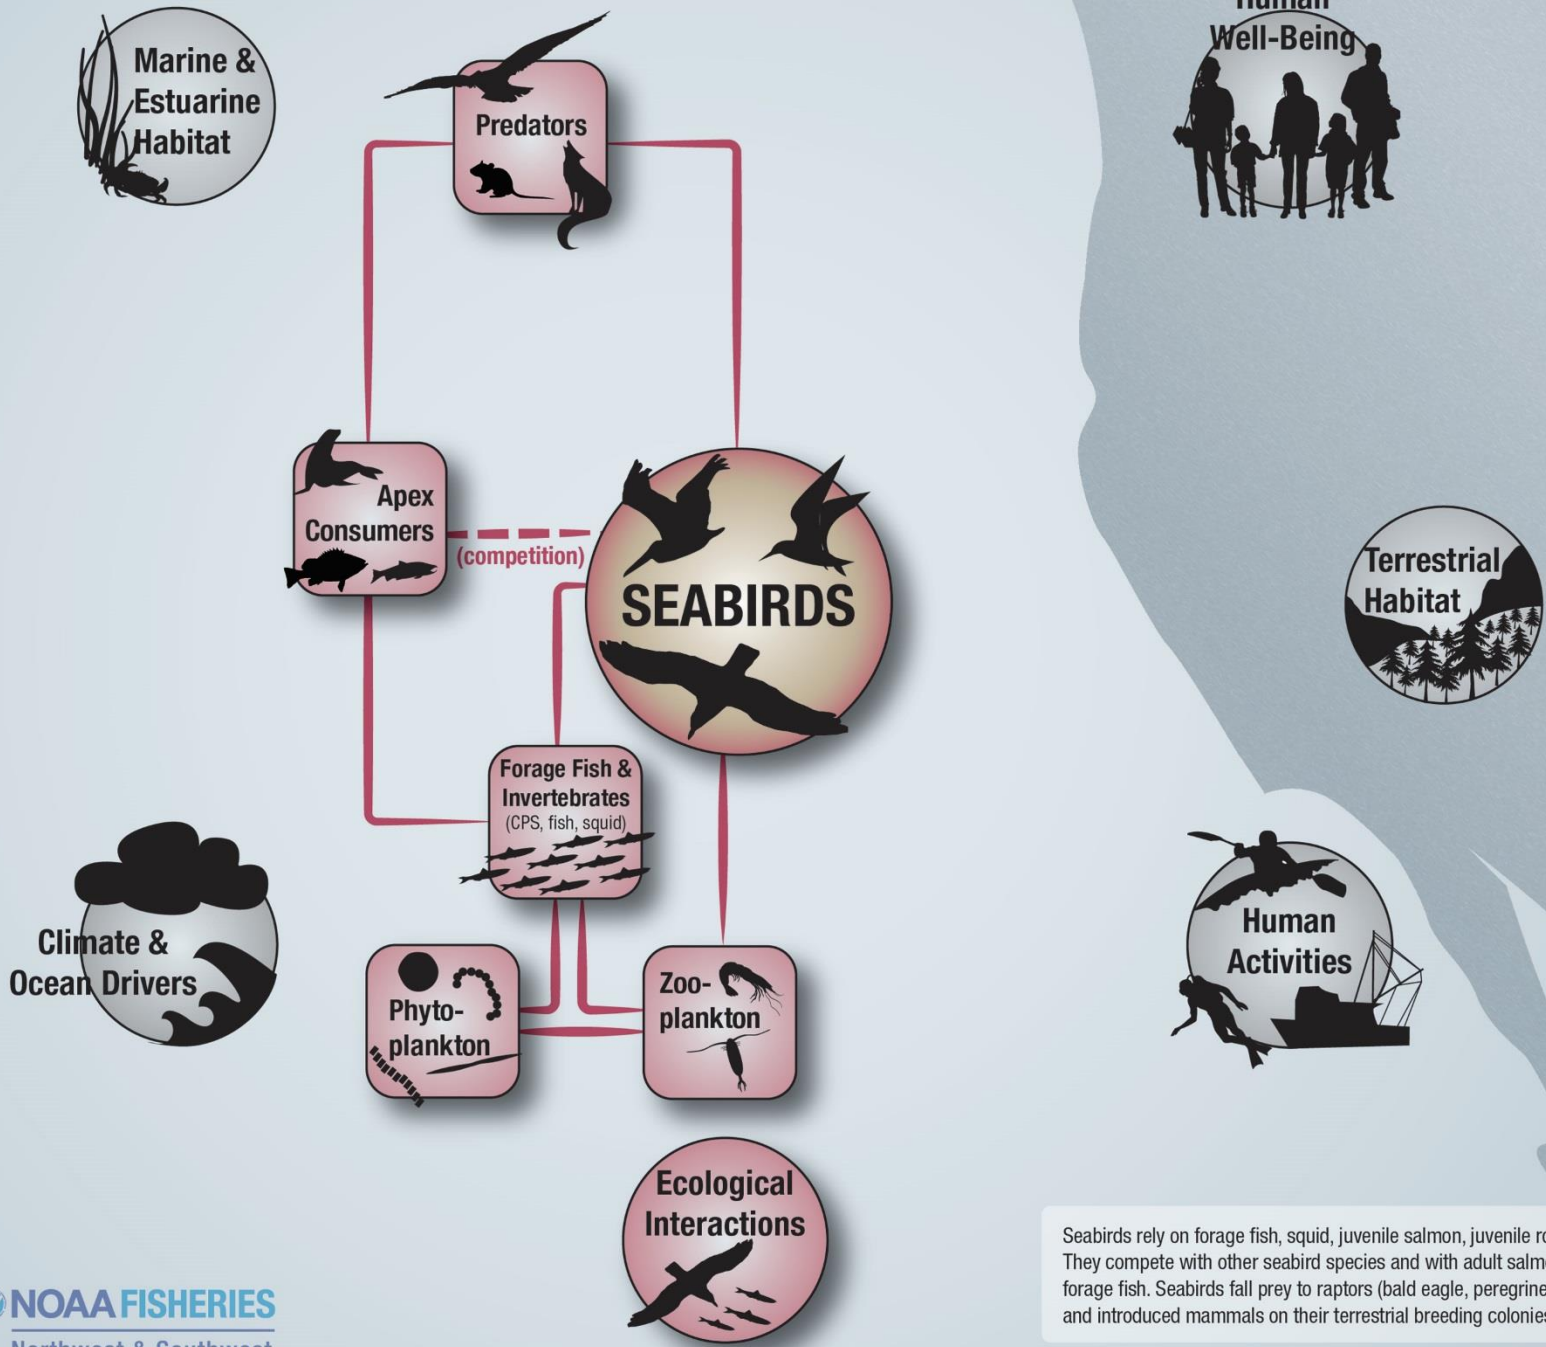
Marine & Estuarine Habitat

Predators

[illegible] Well-Being

Apex Consumers

(competition)

SEABIRDS

Terrestrial Habitat

Forage Fish & Invertebrates (CPS, fish, squid)

Climate & Ocean Drivers

Phyto-plankton

Zoo-plankton

Human Activities

Ecological Interactions

Seabirds rely on forage fish, squid, juvenile salmon, juvenile ro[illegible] They compete with other seabird species and with adult salm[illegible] forage fish. Seabirds fall prey to raptors (bald eagle, peregrine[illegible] and introduced mammals on their terrestrial breeding colonie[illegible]

NOAA FISHERIES
Northwest & Southwest